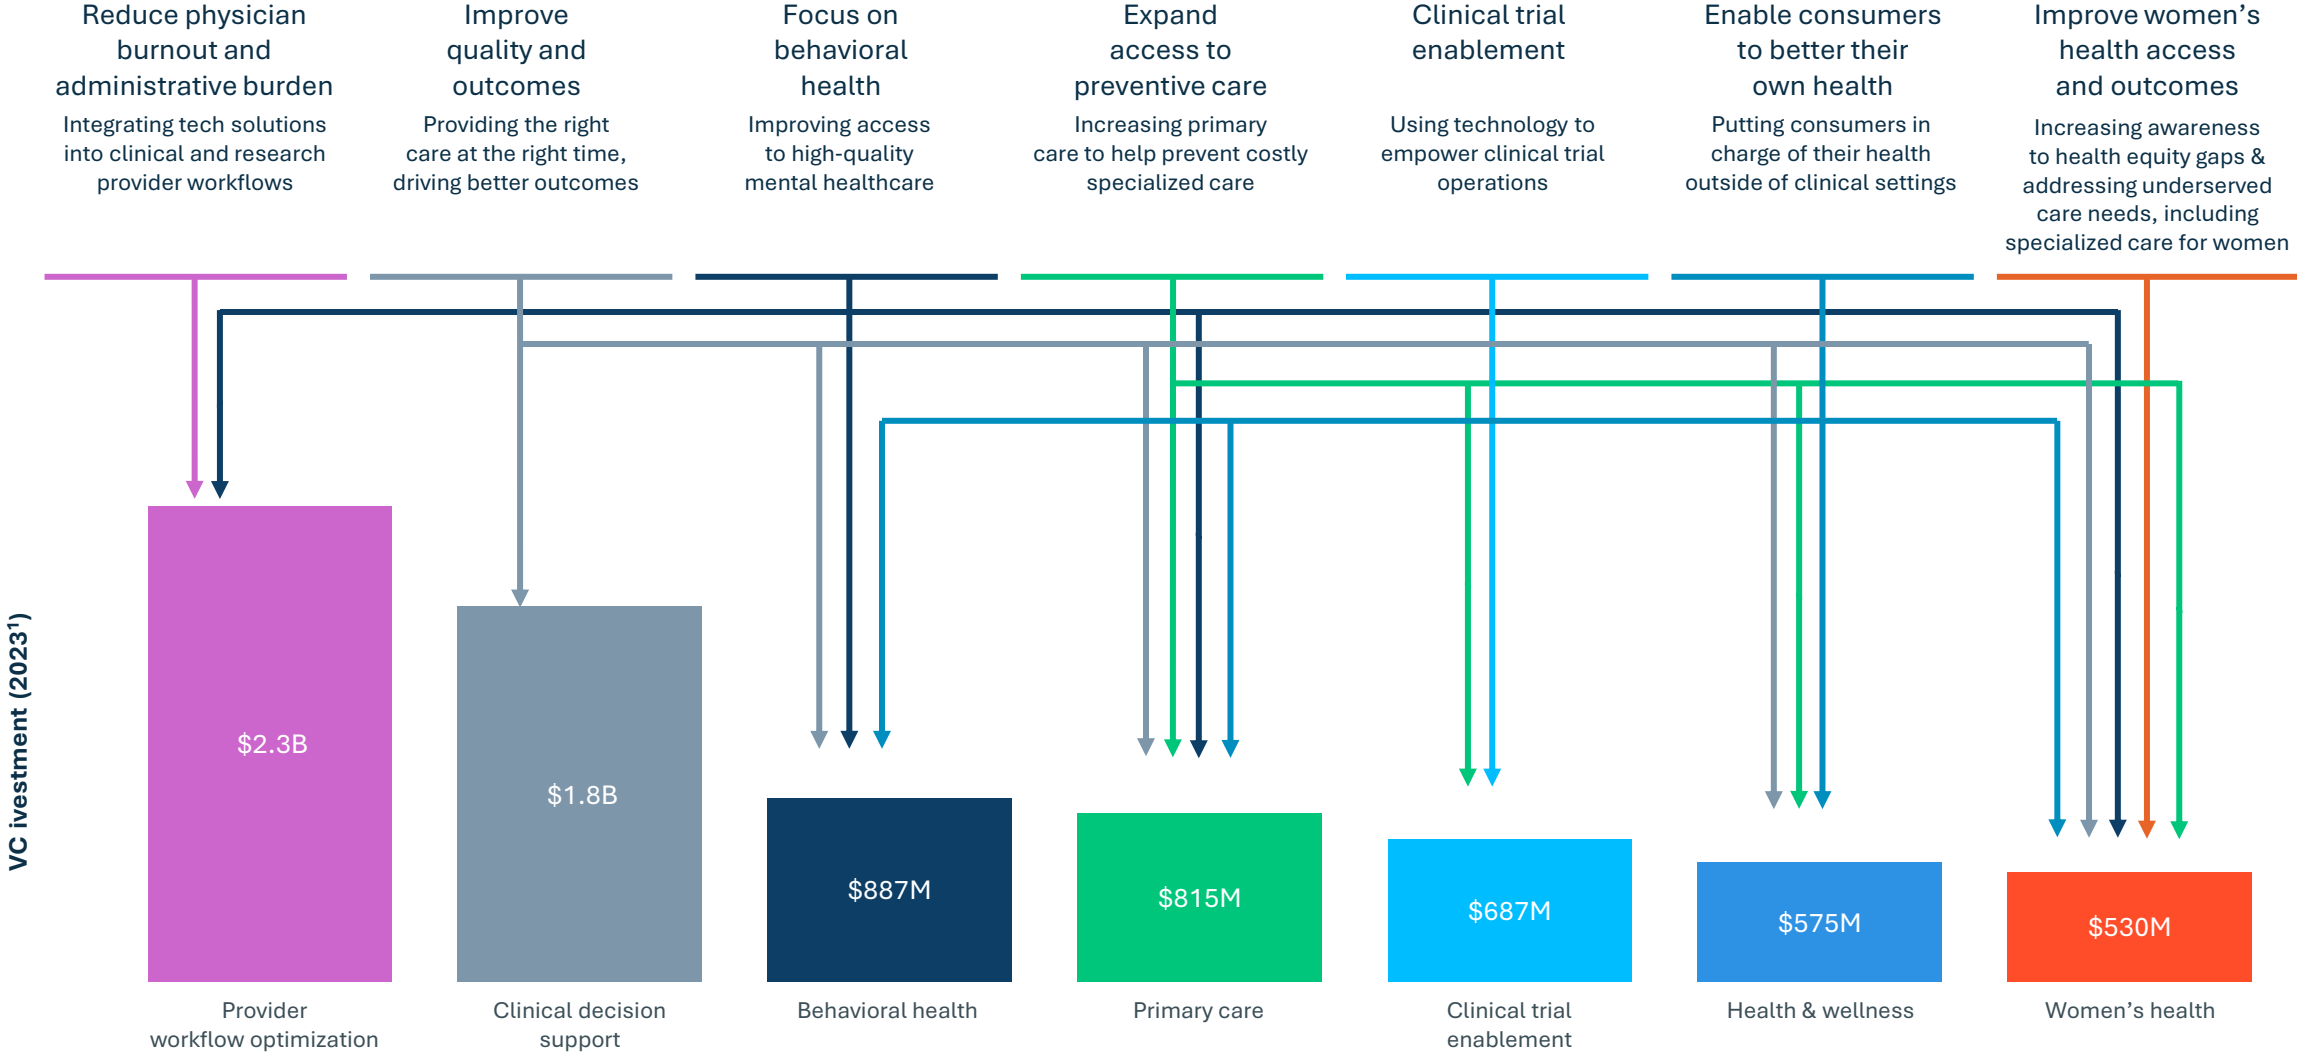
Reduce physician burnout and administrative burden
Integrating tech solutions into clinical and research provider workflows

Improve quality and outcomes
Providing the right care at the right time, driving better outcomes

Focus on behavioral health
Improving access to high-quality mental healthcare

Expand access to preventive care
Increasing primary care to help prevent costly specialized care

Clinical trial enablement
Using technology to empower clinical trial operations

Enable consumers to better their own health
Putting consumers in charge of their health outside of clinical settings

Improve women's health access and outcomes
Increasing awareness to health equity gaps & addressing underserved care needs, including specialized care for women

VC ivestment (2023¹)

$2.3B
$1.8B
$887M
$815M
$687M
$575M
$530M

Provider workflow optimization
Clinical decision support
Behavioral health
Primary care
Clinical trial enablement
Health & wellness
Women's health